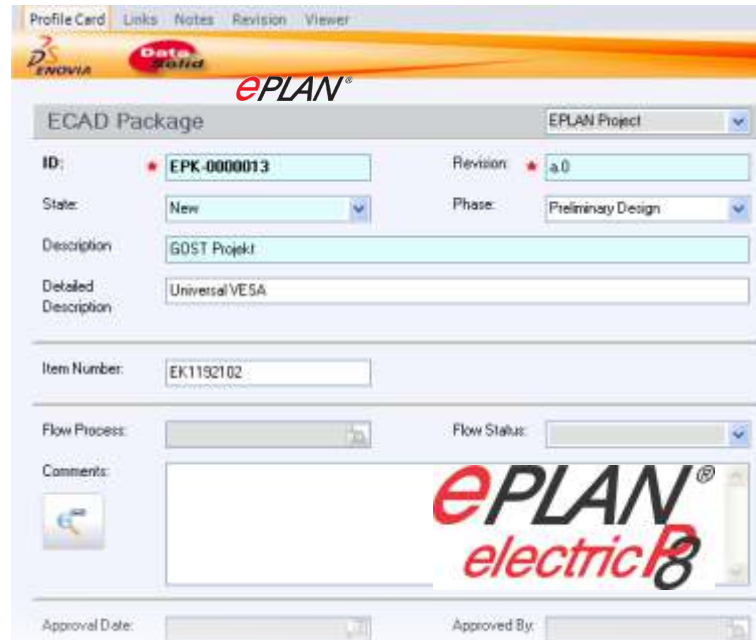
Profile Card Links Notes Revision Viewer

ENOVIA Data Solid

ePLAN®

ECAD Package

EPLAN Project

ID: * EPK-0000013

Revision: * a.0

State: New

Phase: Preliminary Design

Description GOST Projekt

Detailed Description Universal VESA

Item Number: EK1192102

Flow Process:

Flow Status:

Comments:

ePLAN® electric P8

Approval Date:

Approved By: